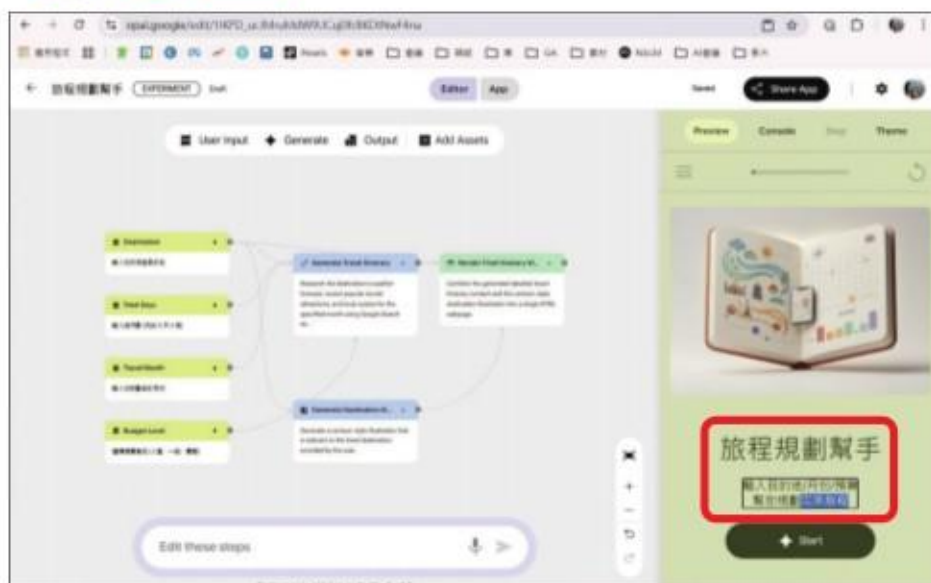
opal.google/edit/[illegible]

旅程規劃幫手 EXPERIMENT Draft

Editor App

Saved Share App

Preview Console Step Theme

User Input Generate Output Add Assets

Destination

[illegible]

Total Days

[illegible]

Travel Month

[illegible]

Budget Level

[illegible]

Generate Travel Itinerary

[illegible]

Render Final Itinerary W...

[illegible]

Generate Destination Il...

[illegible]

Edit these steps

旅程規劃幫手

輸入目的地/天數/預算 幫你規劃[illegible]

Start